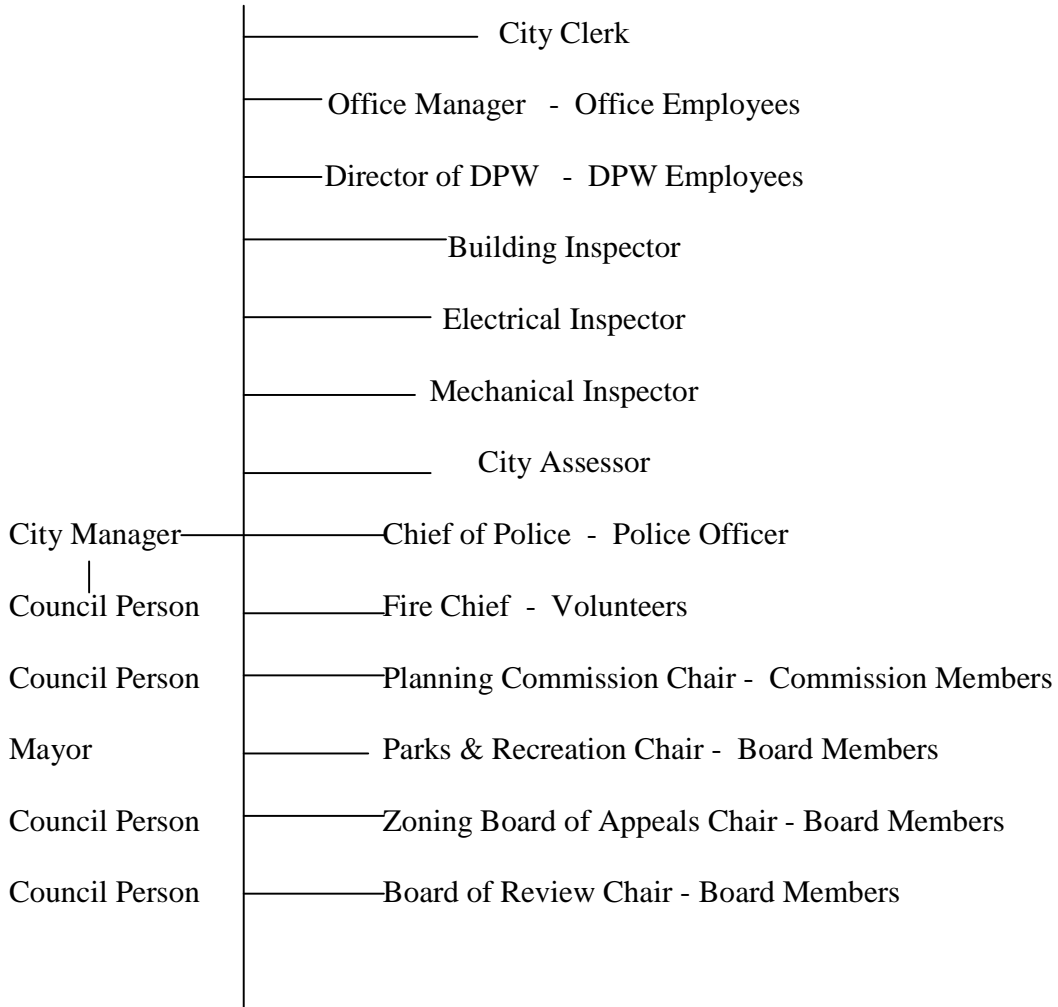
City Clerk

Office Manager - Office Employees

Director of DPW - DPW Employees

Building Inspector

Electrical Inspector

Mechanical Inspector

City Assessor

City Manager

Chief of Police - Police Officer

Council Person

Fire Chief - Volunteers

Council Person

Planning Commission Chair - Commission Members

Mayor

Parks & Recreation Chair - Board Members

Council Person

Zoning Board of Appeals Chair - Board Members

Council Person

Board of Review Chair - Board Members